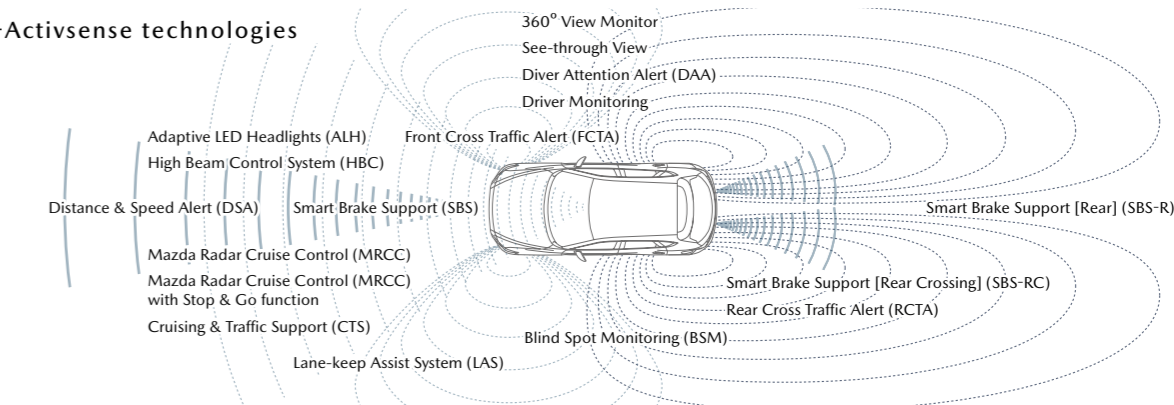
Activsense technologies

360° View Monitor
See-through View
Diver Attention Alert (DAA)
Driver Monitoring

Adaptive LED Headlights (ALH)
High Beam Control System (HBC)

Front Cross Traffic Alert (FCTA)

Distance & Speed Alert (DSA)

Smart Brake Support (SBS)

Smart Brake Support [Rear] (SBS-R)

Mazda Radar Cruise Control (MRCC)
Mazda Radar Cruise Control (MRCC) with Stop & Go function
Cruising & Traffic Support (CTS)

Smart Brake Support [Rear Crossing] (SBS-RC)
Rear Cross Traffic Alert (RCTA)
Blind Spot Monitoring (BSM)

Lane-keep Assist System (LAS)